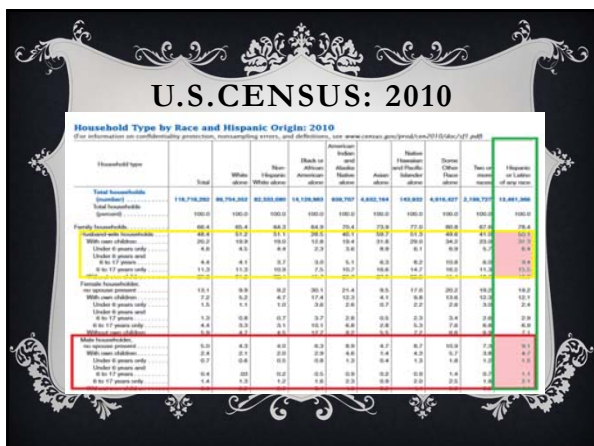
U.S.CENSUS: 2010

Household Type by Race and Hispanic Origin: 2010

(For information on confidentiality protection, nonsampling errors, and definitions, see www.census.gov/prod/cen2010/doc/sf1.pdf)

| Household type | Total | White alone | Non-Hispanic White alone | Black or African American alone | American Indian and Alaska Native alone | Asian alone | Native Hawaiian and Pacific Islander alone | Some Other Race alone | Two or more races | Hispanic or Latino of any race |
|---|---|---|---|---|---|---|---|---|---|---|
| Total households (number) | 116,716,292 | 88,754,352 | 82,333,060 | 14,129,983 | 939,707 | 4,632,164 | 143,932 | 4,916,427 | 2,199,727 | 13,461,366 |
| Total households (percent) | 100.0 | 100.0 | 100.0 | 100.0 | 100.0 | 100.0 | 100.0 | 100.0 | 100.0 | 100.0 |
| Family households | 66.4 | 65.4 | 64.3 | 64.3 | 70.4 | 73.9 | 77.0 | 80.8 | 67.9 | 78.4 |
| Husband-wife households | 48.4 | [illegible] | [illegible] | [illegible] | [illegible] | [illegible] | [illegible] | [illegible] | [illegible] | 50.5 |
| With own children | 20.2 | 18.9 | 19.0 | 12.8 | 19.4 | 31.8 | 25.0 | 34.2 | 23.0 | 31.7 |
| Under 6 years only | 4.5 | 4.1 | 4.4 | 2.3 | 3.6 | 8.9 | 6.1 | 8.9 | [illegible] | 6.4 |
| Under 6 years and 6 to 17 years | 4.4 | 4.1 | 3.7 | 3.0 | 5.1 | 6.3 | 6.2 | 10.8 | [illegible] | 9.4 |
| 6 to 17 years only | 11.3 | 11.3 | 10.9 | 7.5 | 10.7 | 16.6 | 14.7 | 16.5 | 11.3 | 15.5 |
| Female householder, no spouse present | 13.1 | 9.9 | 9.2 | 30.1 | 21.4 | 9.5 | 17.0 | 20.2 | 19.2 | 19.2 |
| With own children | 7.2 | 5.2 | 4.7 | 17.4 | 12.3 | 4.1 | 9.8 | 13.6 | 12.3 | 12.1 |
| Under 6 years only | 1.5 | 1.1 | 1.0 | 3.6 | 2.6 | 0.7 | 2.2 | 2.8 | 3.0 | 2.4 |
| Under 6 years and 6 to 17 years | 1.3 | 0.8 | 0.7 | 3.7 | 2.8 | 0.5 | 2.3 | 3.4 | 2.8 | 2.9 |
| 6 to 17 years only | 4.4 | 3.3 | 3.1 | 10.1 | 6.8 | 2.8 | 5.3 | 7.6 | 6.6 | 6.8 |
| Male householder, no spouse present | 5.0 | 4.3 | 4.0 | 6.3 | 8.9 | 4.7 | 6.7 | 10.5 | 7.3 | 9.1 |
| With own children | 2.4 | 2.1 | 2.0 | 2.9 | 4.6 | 1.4 | 4.3 | 5.7 | 3.6 | 4.7 |
| Under 6 years only | 0.7 | 0.6 | 0.5 | 0.8 | 1.3 | 0.4 | 1.3 | 1.6 | 1.1 | 1.2 |
| Under 6 years and 6 to 17 years | 0.4 | .03 | 0.2 | 0.5 | 0.9 | 0.2 | 0.8 | 1.4 | 0.7 | 1.1 |
| 6 to 17 years only | 1.4 | 1.3 | 1.2 | 1.6 | 2.3 | 0.8 | 2.3 | 2.5 | 1.8 | 2.1 |